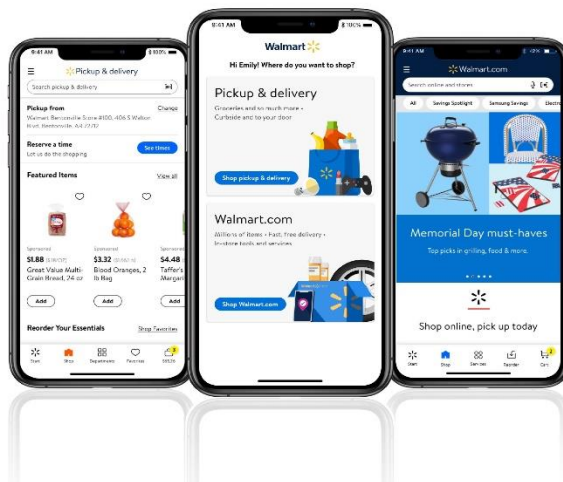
9:41 AM
100%
Pickup & delivery
Search pickup & delivery
Pickup from
Change
Walmart Bentonville Store #100, 406 S Walton Blvd, Bentonville, AR 72712
Reserve a time
Let us do the shopping
See times
Featured Items
View all
Sponsored
$1.88
Great Value Multi-Grain Bread, 24 oz
Add
Sponsored
$3.32
Blood Oranges, 2 lb Bag
Add
Sponsored
$4.48
Taffer's Margar
Add
Reorder Your Essentials
Shop Favorites
Shop
Departments
Favorites

9:41 AM
100%
Walmart
Hi Emily! Where do you want to shop?
Pickup & delivery
Groceries and so much more • Curbside and to your door
Shop pickup & delivery
Walmart.com
Millions of items • Fast, free delivery • Invisible foods and services
Shop Walmart.com

9:41 AM
Walmart.com
Search online and stores
All
Savings Spotlight
Samsung Savings
Electr
Memorial Day must-haves
Top picks in grilling, food & more.
Shop online, pick up today
Shop
Services
Cart